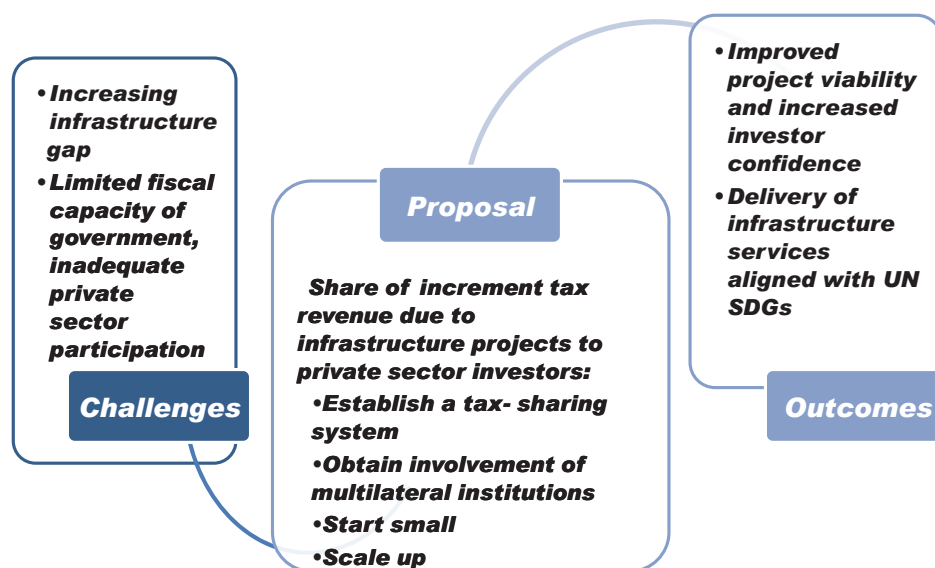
• Increasing infrastructure gap
• Limited fiscal capacity of government, inadequate private sector participation

Challenges

Proposal

Share of increment tax revenue due to infrastructure projects to private sector investors:
• Establish a tax- sharing system
• Obtain involvement of multilateral institutions
• Start small
• Scale up

• Improved project viability and increased investor confidence
• Delivery of infrastructure services aligned with UN SDGs

Outcomes